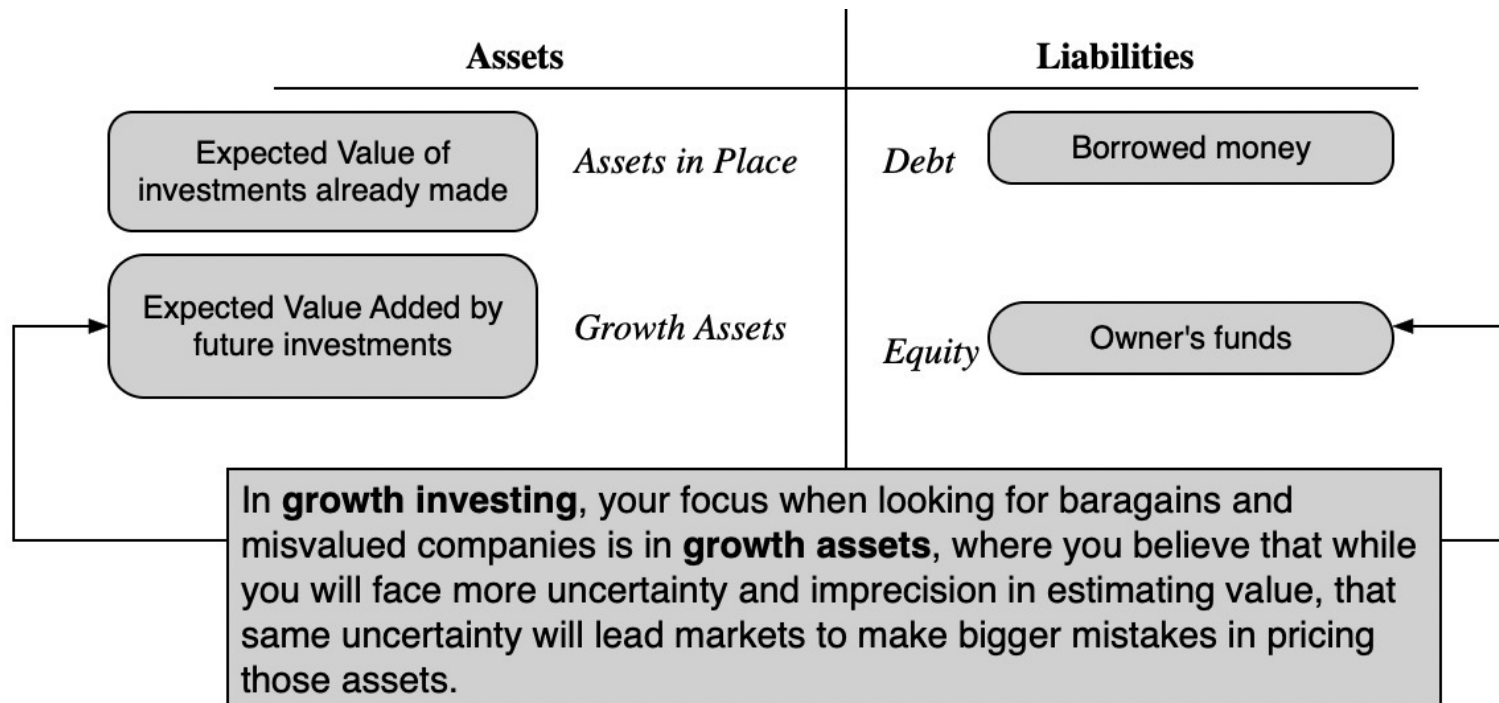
Assets

Liabilities

Expected Value of investments already made

Assets in Place

Debt

Borrowed money

Expected Value Added by future investments

Growth Assets

Equity

Owner's funds

In **growth investing**, your focus when looking for baragains and misvalued companies is in **growth assets**, where you believe that while you will face more uncertainty and imprecision in estimating value, that same uncertainty will lead markets to make bigger mistakes in pricing those assets.